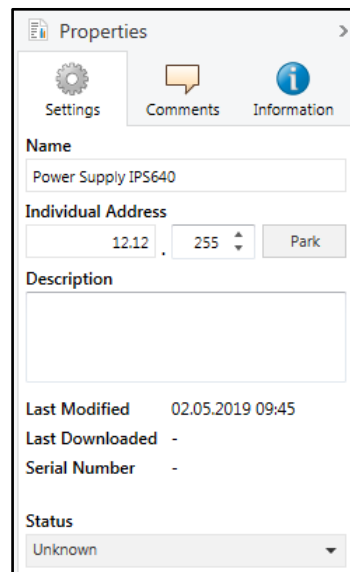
Properties

Settings Comments Information

Name

Power Supply IPS640

Individual Address

12.12 . 255 Park

Description

Last Modified 02.05.2019 09:45

Last Downloaded -

Serial Number -

Status

Unknown